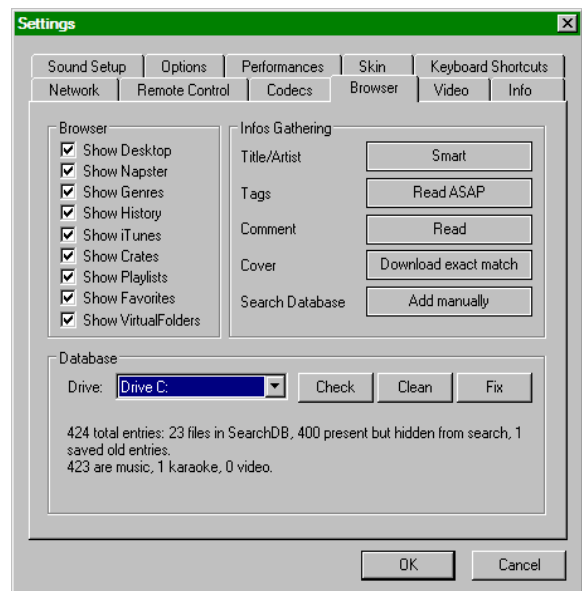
Settings

Sound Setup | Options | Performances | Skin | Keyboard Shortcuts
Network | Remote Control | Codecs | Browser | Video | Info

Browser
Show Desktop
Show Napster
Show Genres
Show History
Show iTunes
Show Crates
Show Playlists
Show Favorites
Show VirtualFolders

Infos Gathering
Title/Artist — Smart
Tags — Read ASAP
Comment — Read
Cover — Download exact match
Search Database — Add manually

Database
Drive: Drive C: — Check — Clean — Fix

424 total entries: 23 files in SearchDB, 400 present but hidden from search, 1 saved old entries.
423 are music, 1 karaoke, 0 video.

OK — Cancel